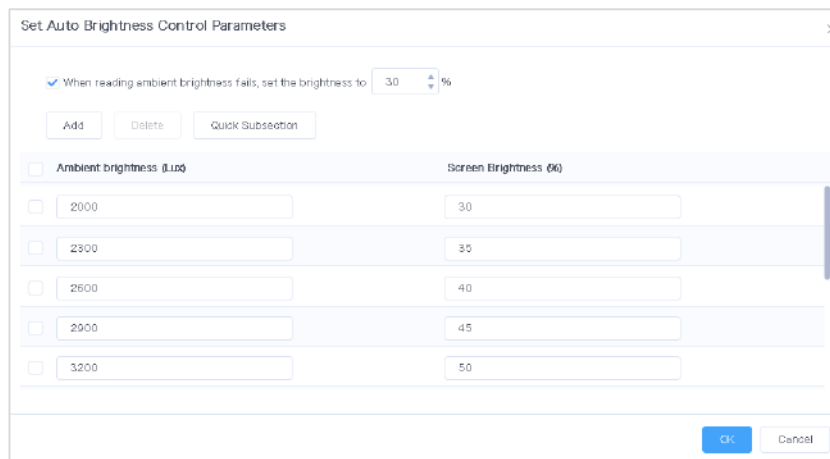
Set Auto Brightness Control Parameters

When reading ambient brightness fails, set the brightness to 30 %

Add Delete Quick Subsection

| Ambient brightness (Lux) | Screen Brightness (%) |
|---|---|
| 2000 | 30 |
| 2300 | 35 |
| 2600 | 40 |
| 2900 | 45 |
| 3200 | 50 |

OK Cancel